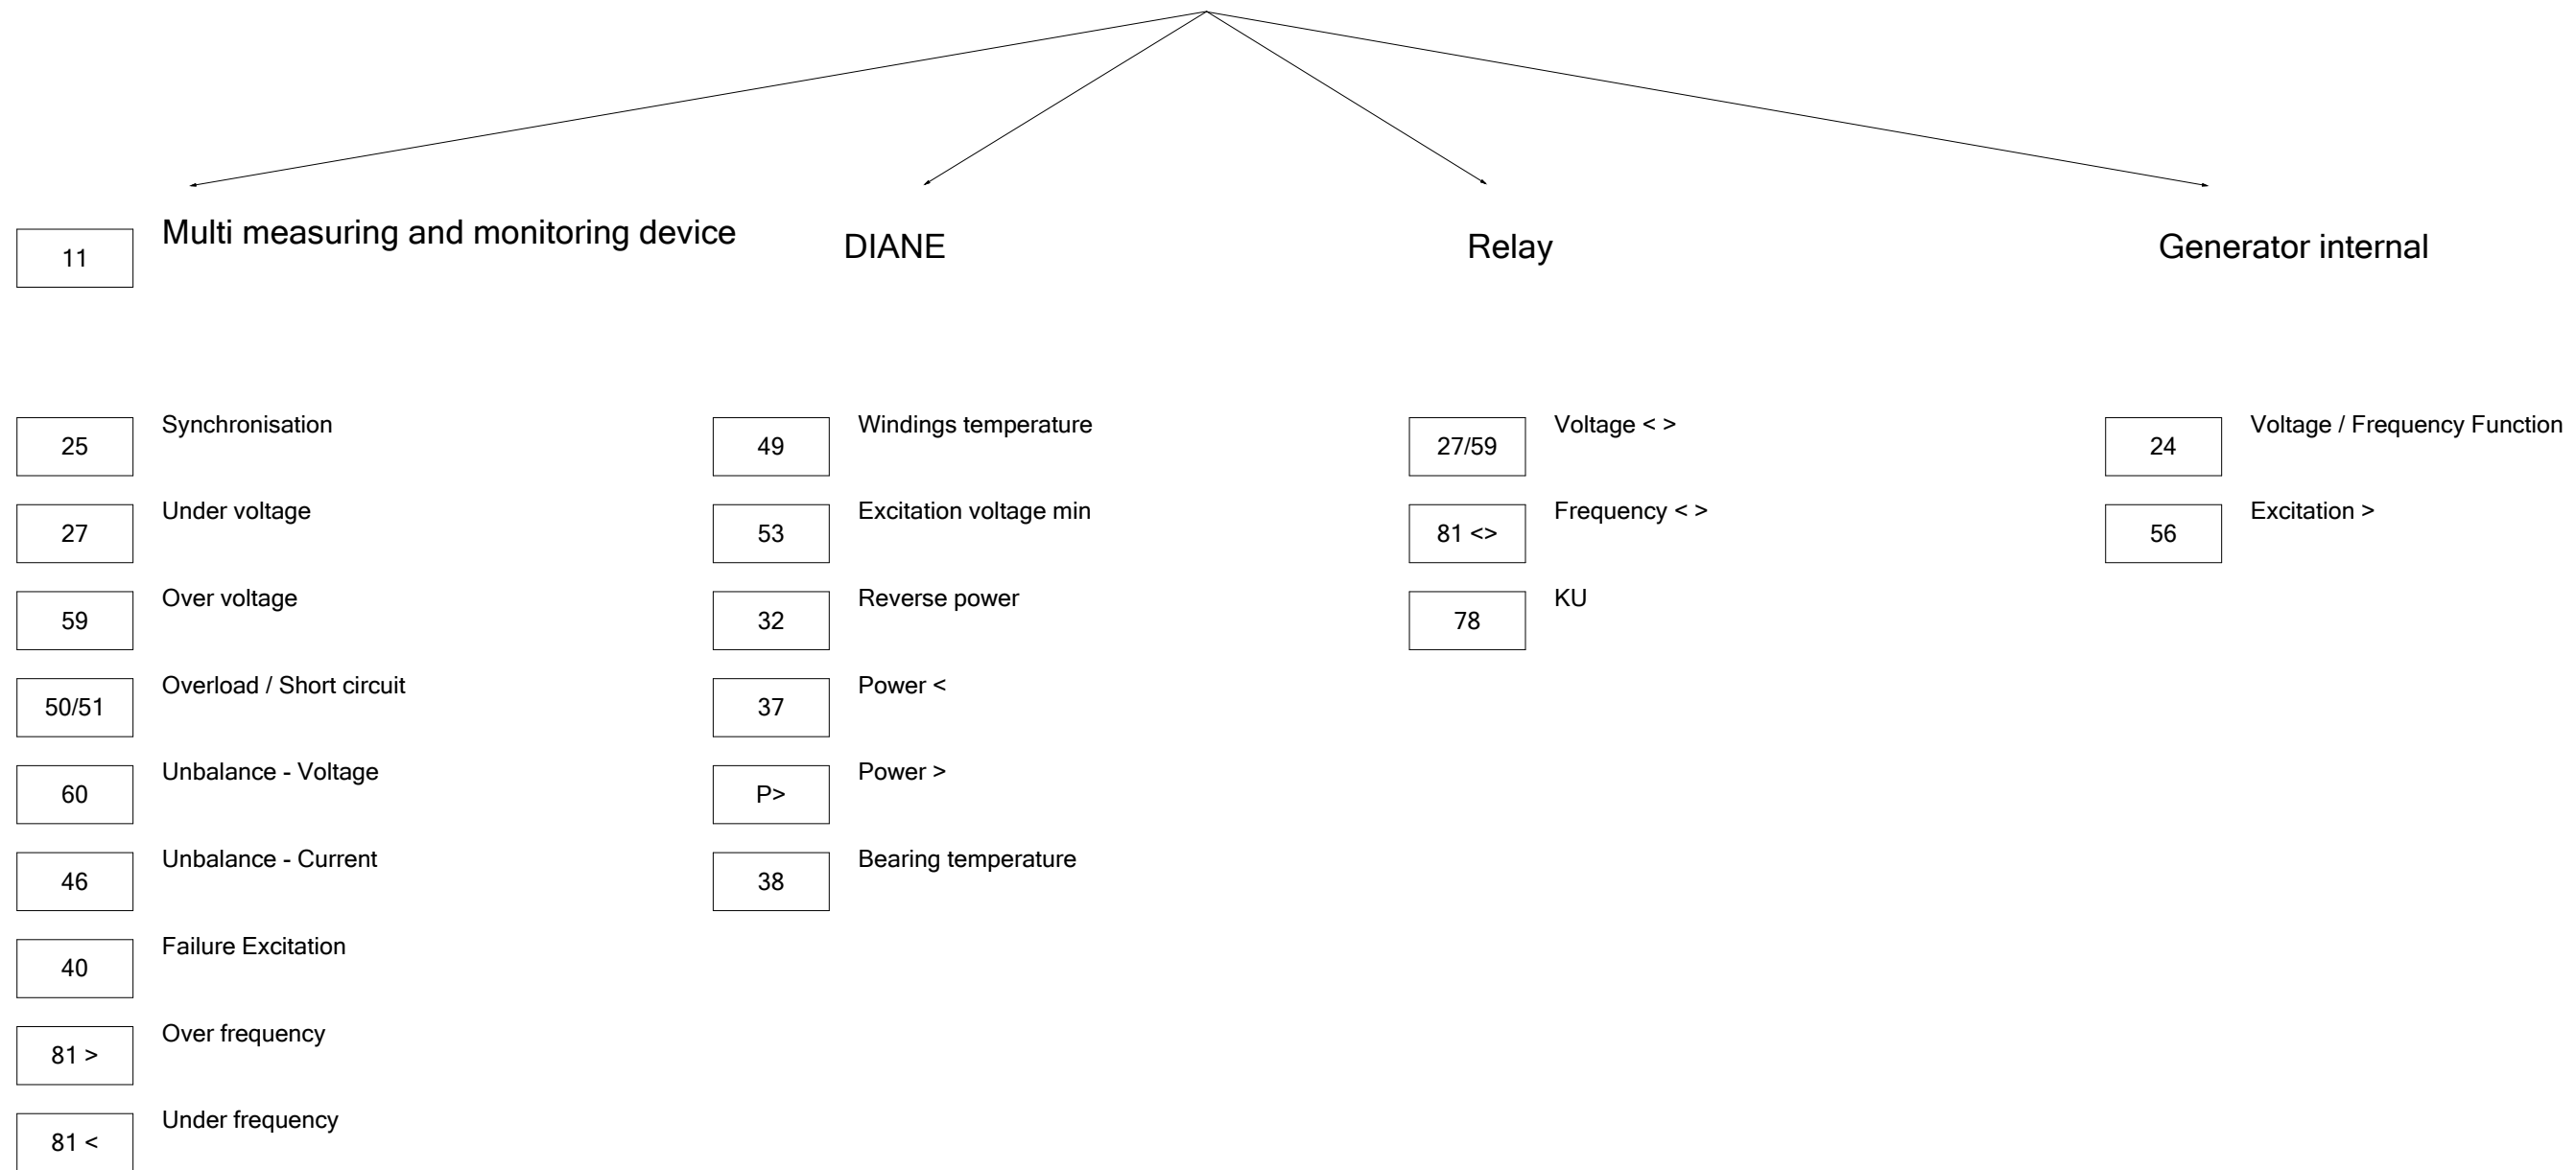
11 Multi measuring and monitoring device

DIANE

Relay

Generator internal

25 Synchronisation

27 Under voltage

59 Over voltage

50/51 Overload / Short circuit

60 Unbalance - Voltage

46 Unbalance - Current

40 Failure Excitation

81 > Over frequency

81 < Under frequency

49 Windings temperature

53 Excitation voltage min

32 Reverse power

37 Power <

P> Power >

38 Bearing temperature

27/59 Voltage < >

81 <> Frequency < >

78 KU

24 Voltage / Frequency Function

56 Excitation >